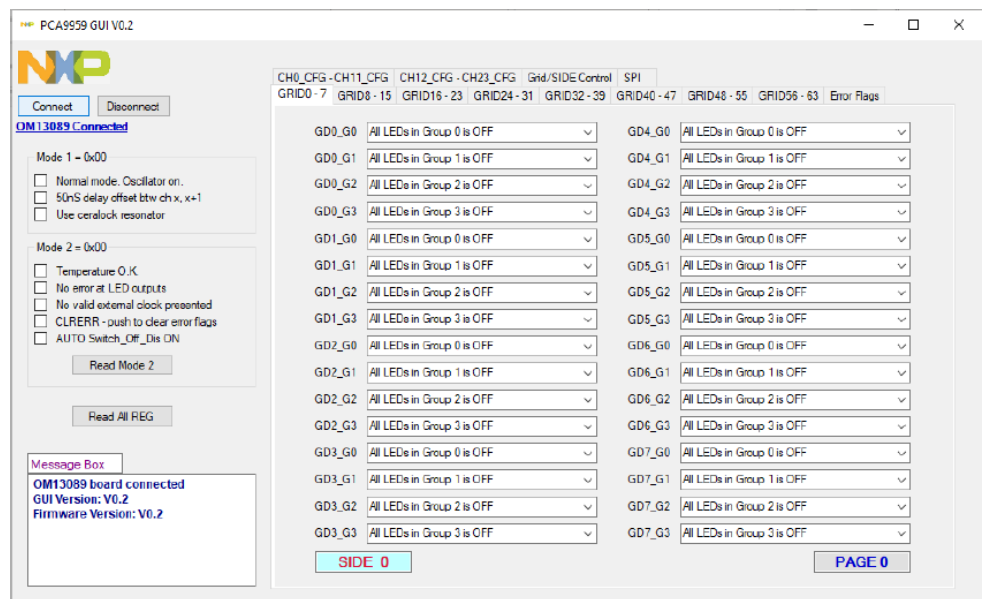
PCA9959 GUI V0.2

NXP

Connect Disconnect
OM13089 Connected

Mode 1 = 0x00
Normal mode. Oscillator on.
50nS delay offset btw ch x, x+1
Use ceralock resonator

Mode 2 = 0x00
Temperature O.K
No error at LED outputs
No valid external clock presented
CLRERR - push to clear error flags
AUTO Switch_Off_Dis ON
Read Mode 2

Read All REG

Message Box
OM13089 board connected
GUI Version: V0.2
Firmware Version: V0.2

CH0_CFG - CH11_CFG | CH12_CFG - CH23_CFG | Grid/SIDE Control | SPI
GRID0 - 7 | GRID8 - 15 | GRID16 - 23 | GRID24 - 31 | GRID32 - 39 | GRID40 - 47 | GRID48 - 55 | GRID56 - 63 | Error Flags

GD0_G0 All LEDs in Group 0 is OFF
GD0_G1 All LEDs in Group 1 is OFF
GD0_G2 All LEDs in Group 2 is OFF
GD0_G3 All LEDs in Group 3 is OFF
GD1_G0 All LEDs in Group 0 is OFF
GD1_G1 All LEDs in Group 1 is OFF
GD1_G2 All LEDs in Group 2 is OFF
GD1_G3 All LEDs in Group 3 is OFF
GD2_G0 All LEDs in Group 0 is OFF
GD2_G1 All LEDs in Group 1 is OFF
GD2_G2 All LEDs in Group 2 is OFF
GD2_G3 All LEDs in Group 3 is OFF
GD3_G0 All LEDs in Group 0 is OFF
GD3_G1 All LEDs in Group 1 is OFF
GD3_G2 All LEDs in Group 2 is OFF
GD3_G3 All LEDs in Group 3 is OFF

GD4_G0 All LEDs in Group 0 is OFF
GD4_G1 All LEDs in Group 1 is OFF
GD4_G2 All LEDs in Group 2 is OFF
GD4_G3 All LEDs in Group 3 is OFF
GD5_G0 All LEDs in Group 0 is OFF
GD5_G1 All LEDs in Group 1 is OFF
GD5_G2 All LEDs in Group 2 is OFF
GD5_G3 All LEDs in Group 3 is OFF
GD6_G0 All LEDs in Group 0 is OFF
GD6_G1 All LEDs in Group 1 is OFF
GD6_G2 All LEDs in Group 2 is OFF
GD6_G3 All LEDs in Group 3 is OFF
GD7_G0 All LEDs in Group 0 is OFF
GD7_G1 All LEDs in Group 1 is OFF
GD7_G2 All LEDs in Group 2 is OFF
GD7_G3 All LEDs in Group 3 is OFF

SIDE 0
PAGE 0